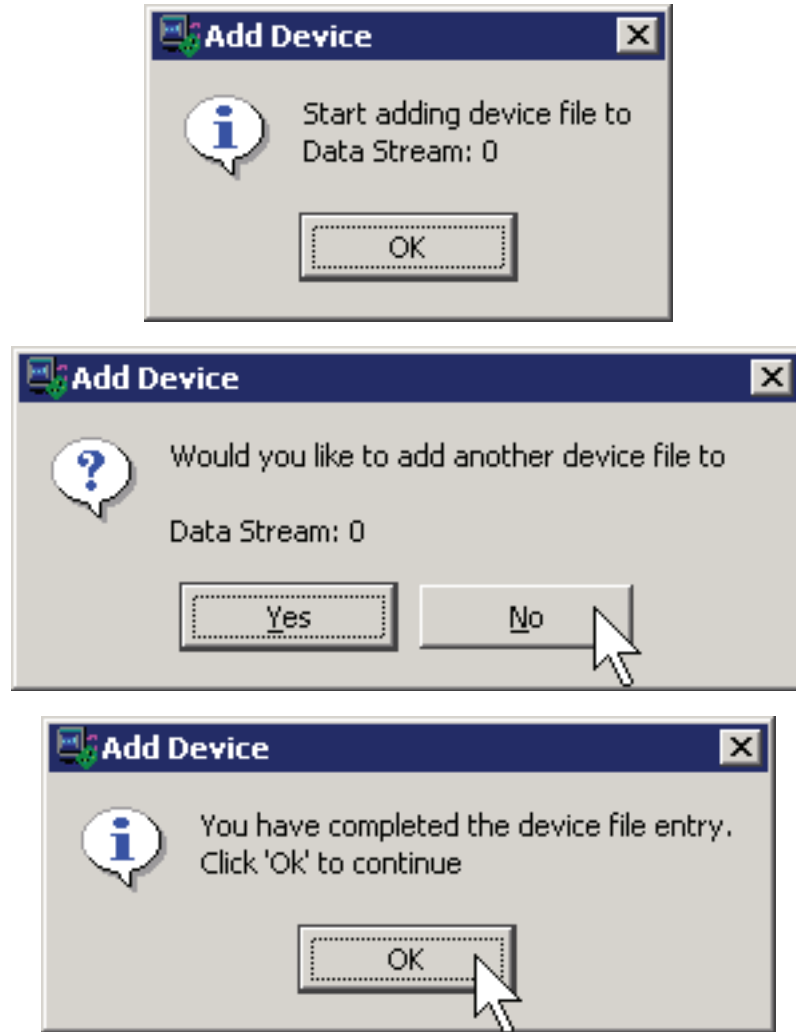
Add Device

Start adding device file to Data Stream: 0

OK

Add Device

Would you like to add another device file to

Data Stream: 0

Yes

No

Add Device

You have completed the device file entry. Click 'Ok' to continue

OK